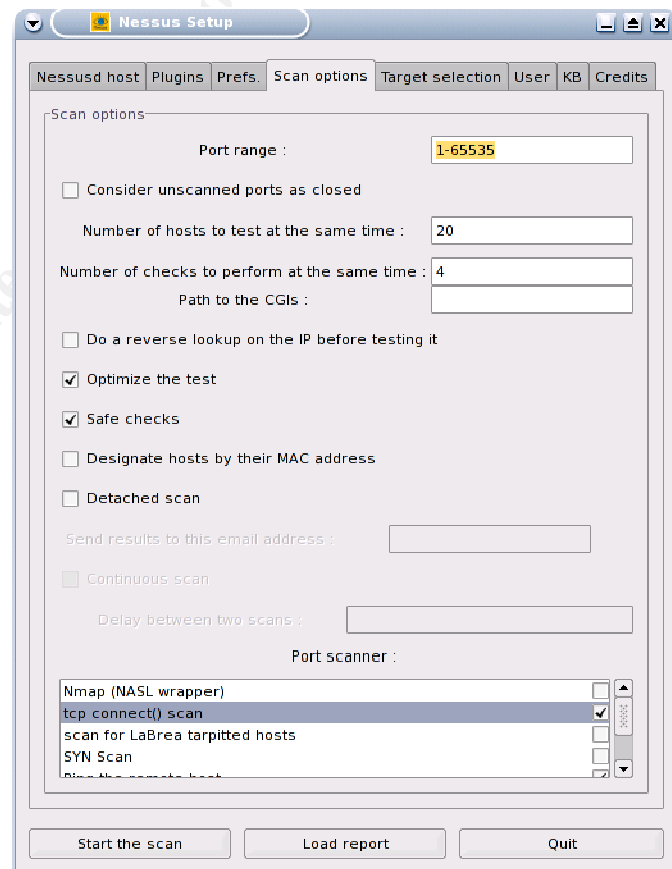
Nessus Setup

Nessusd host | Plugins | Prefs. | Scan options | Target selection | User | KB | Credits

Scan options

Port range : 1-65535

Consider unscanned ports as closed

Number of hosts to test at the same time : 20

Number of checks to perform at the same time : 4

Path to the CGIs :

Do a reverse lookup on the IP before testing it

Optimize the test

Safe checks

Designate hosts by their MAC address

Detached scan

Send results to this email address :

Continuous scan

Delay between two scans :

Port scanner :

Nmap (NASL wrapper)
tcp connect() scan
scan for LaBrea tarpitted hosts
SYN Scan
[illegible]

Start the scan | Load report | Quit